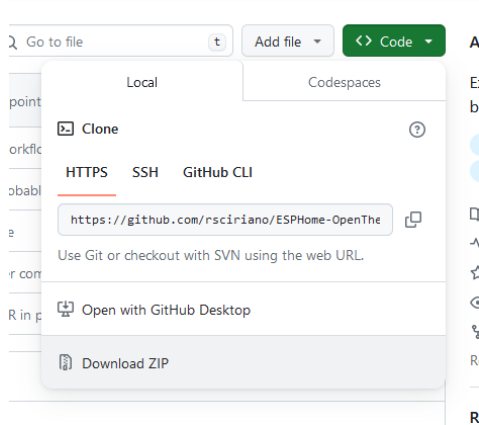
Go to file t
Add file
<> Code
A
Local
Codespaces
Clone
HTTPS SSH GitHub CLI
https://github.com/rsciriano/ESPHome-OpenThe
Use Git or checkout with SVN using the web URL.
Open with GitHub Desktop
Download ZIP
point
orkflo
obabl
e
r com
R in p
E
b
R
R